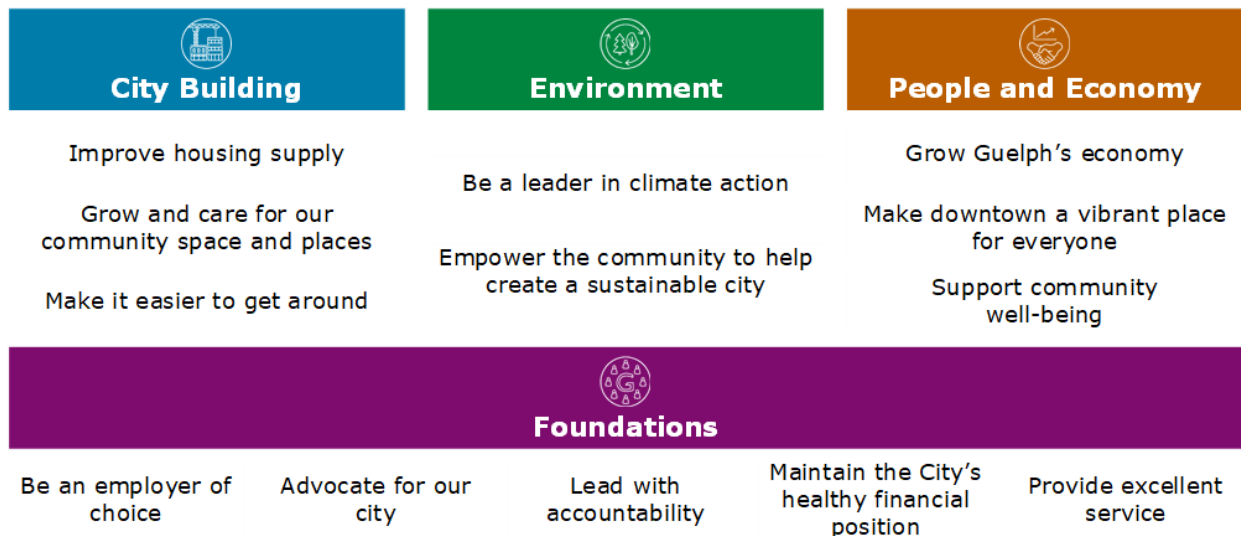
City Building

Improve housing supply

Grow and care for our community space and places

Make it easier to get around

Environment

Be a leader in climate action

Empower the community to help create a sustainable city

People and Economy

Grow Guelph's economy

Make downtown a vibrant place for everyone

Support community well-being

Foundations

Be an employer of choice

Advocate for our city

Lead with accountability

Maintain the City's healthy financial position

Provide excellent service